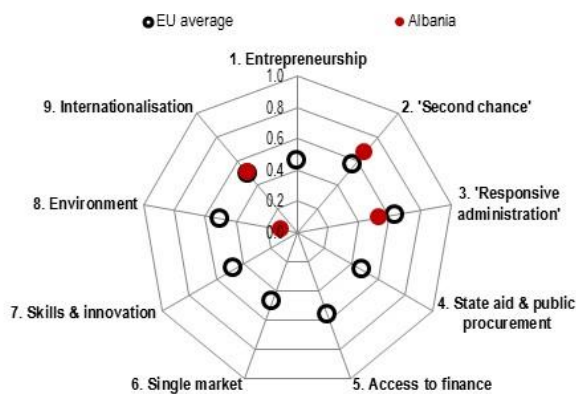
EU average
Albania

1. Entrepreneurship
1.0
0.8
0.6
0.4
0.2
0.0
2. 'Second chance'
3. 'Responsive administration'
4. State aid & public procurement
5. Access to finance
6. Single market
7. Skills & innovation
8. Environment
9. Internationalisation